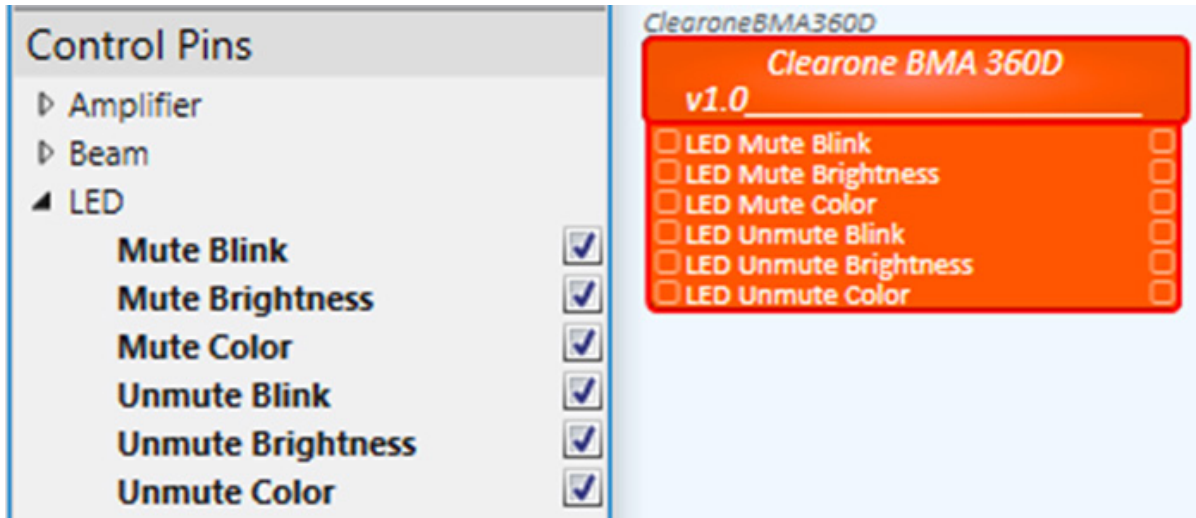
Control Pins

Amplifier

Beam

LED

Mute Blink

Mute Brightness

Mute Color

Unmute Blink

Unmute Brightness

Unmute Color

ClearoneBMA360D

Clearone BMA 360D

v1.0

LED Mute Blink

LED Mute Brightness

LED Mute Color

LED Unmute Blink

LED Unmute Brightness

LED Unmute Color